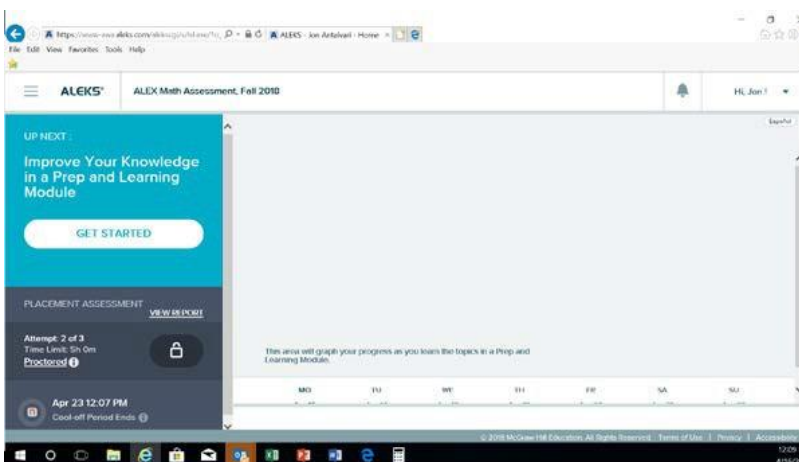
https://www-awu.aleks.com/alekscgi/x/Isl.exe/1o_ ALEKS - Jon Antalvari - Home ×
File Edit View Favorites Tools Help

ALEKS ALEX Math Assessment, Fall 2018 Hi, Jon !

Español

UP NEXT :

Improve Your Knowledge in a Prep and Learning Module

GET STARTED

PLACEMENT ASSESSMENT
VIEW REPORT

Attempt 2 of 3
Time Limit: 5h 0m
Proctored

Apr 23 12:07 PM
Cool-off Period Ends

This area will graph your progress as you learn the topics in a Prep and Learning Module.

| MO | TU | WE | TH | FR | SA | SU |
|---|---|---|---|---|---|---|

© 2018 McGraw-Hill Education. All Rights Reserved. | Terms of Use | Privacy | Accessibility

12:09